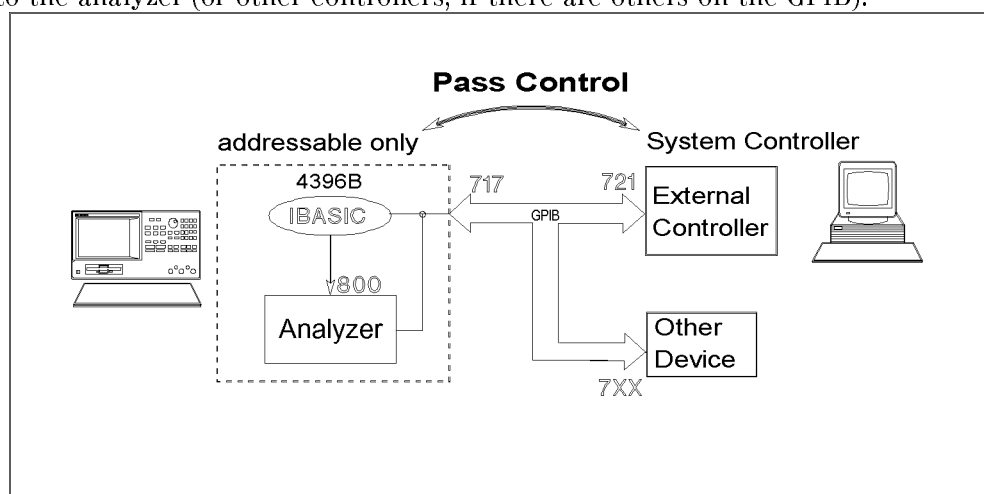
to the analyzer (or other controllers, if there are others on the GPIB).

Pass Control

addressable only

System Controller

4396B

IBASIC

717

721

External Controller

GPIB

800

Analyzer

Other Device

7XX